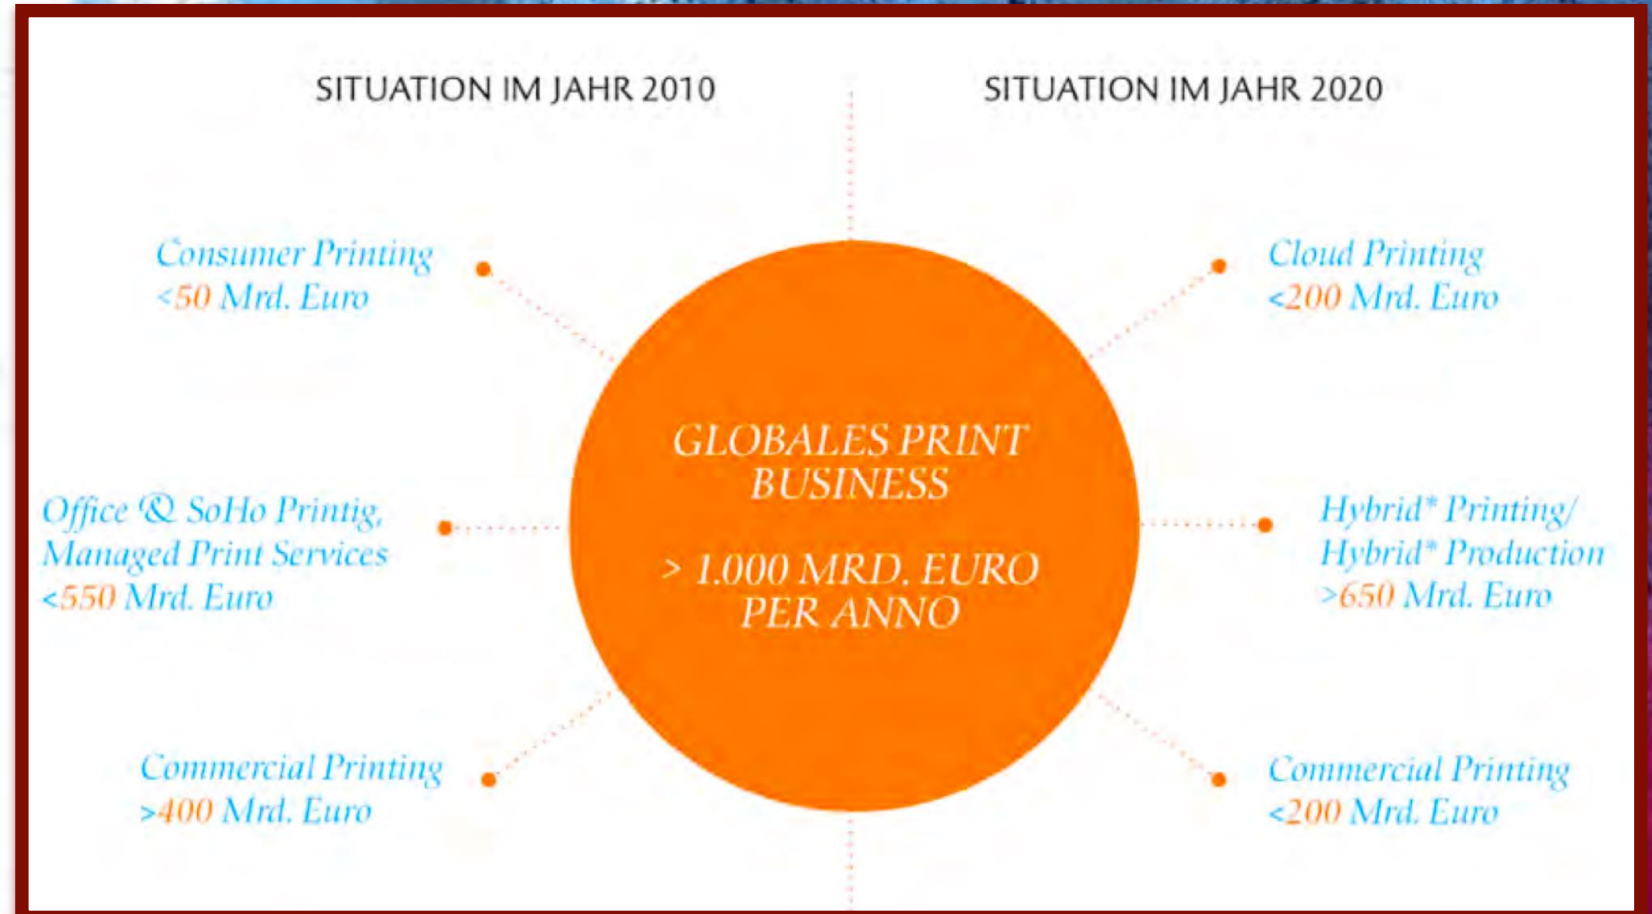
SITUATION IM JAHR 2010

SITUATION IM JAHR 2020

Consumer Printing
<50 Mrd. Euro

Office & SoHo Printig,
Managed Print Services
<550 Mrd. Euro

Commercial Printing
>400 Mrd. Euro

GLOBALES PRINT BUSINESS

> 1.000 MRD. EURO PER ANNO

Cloud Printing
<200 Mrd. Euro

Hybrid* Printing/
Hybrid* Production
>650 Mrd. Euro

Commercial Printing
<200 Mrd. Euro